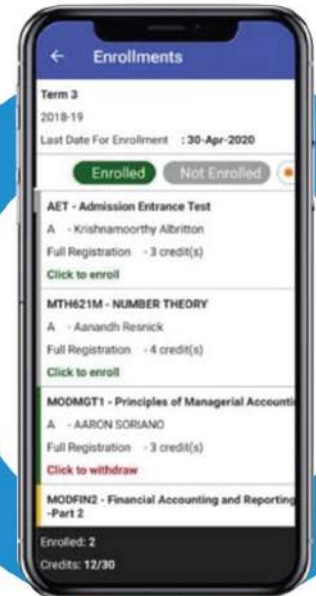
←  Enrollments

Term 3
2018-19
Last Date For Enrollment : 30-Apr-2020

Enrolled  Not Enrolled

AET - Admission Entrance Test
A - Krishnamoorthy Albritton
Full Registration - 3 credit(s)
Click to enroll

MTH621M - NUMBER THEORY
A - Aanandh Resnick
Full Registration - 4 credit(s)
Click to enroll

MODMGT1 - Principles of Managerial Accounti
A - AARON SORIANO
Full Registration - 3 credit(s)
Click to withdraw

MODFIN2 - Financial Accounting and Reporting -Part 2

Enrolled: 2
Credits: 12/30